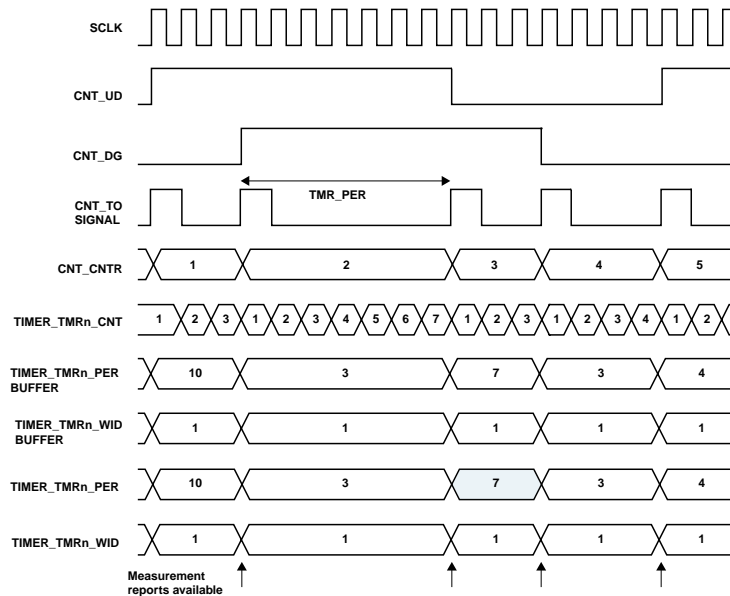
SCLK

CNT_UD

CNT_DG

CNT_TO SIGNAL

TMR_PER

CNT_CNTR
1 2 3 4 5

TIMER_TMRn_CNT
1 2 3 1 2 3 4 5 6 7 1 2 3 1 2 3 4 1 2

TIMER_TMRn_PER BUFFER
10 3 7 3 4

TIMER_TMRn_WID BUFFER
1 1 1 1 1

TIMER_TMRn_PER
10 3 7 3 4

TIMER_TMRn_WID
1 1 1 1 1

Measurement reports available